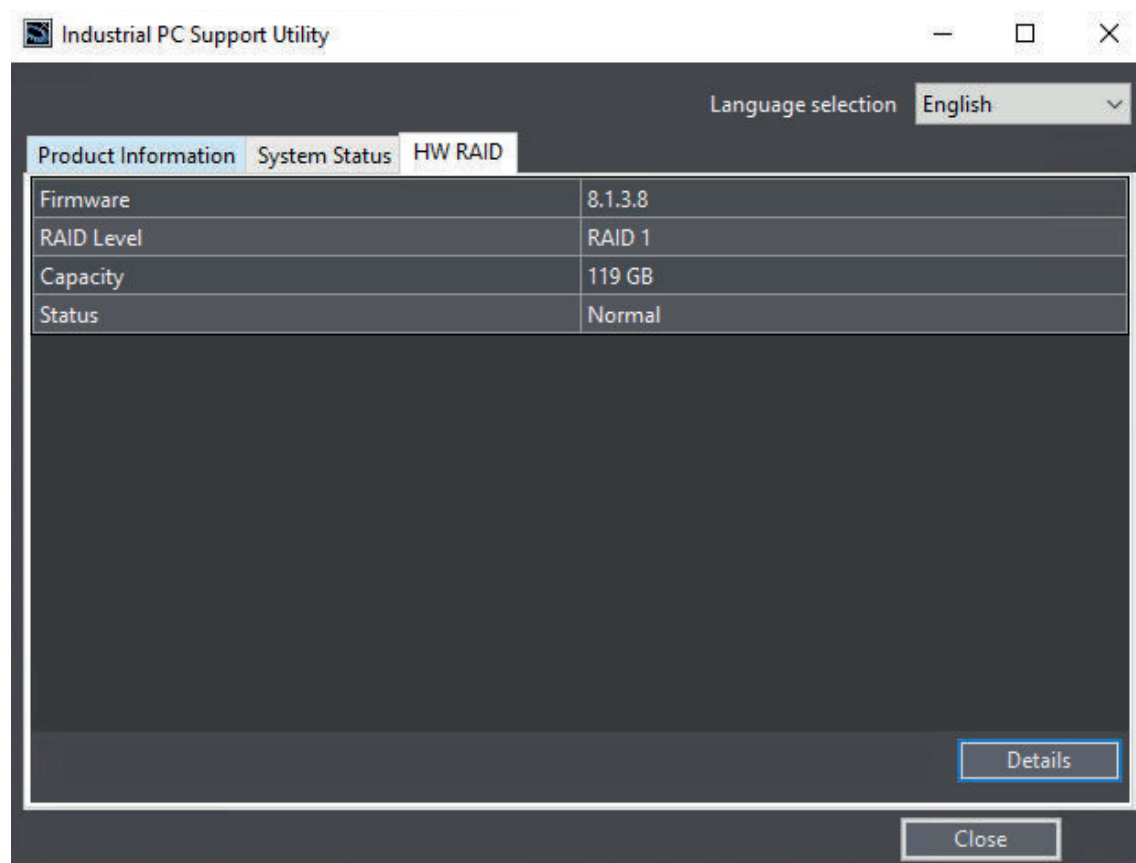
Industrial PC Support Utility

Language selection English

Product Information System Status HW RAID

| | |
|---|---|
| Firmware | 8.1.3.8 |
| RAID Level | RAID 1 |
| Capacity | 119 GB |
| Status | Normal |

Details

Close